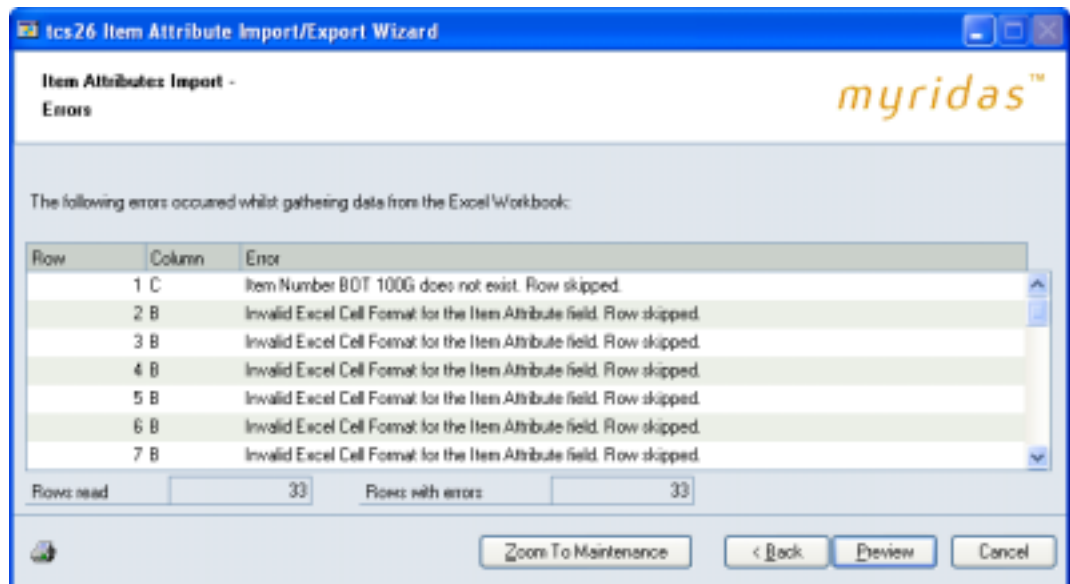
tcs26 Item Attribute Import/Export Wizard

Item Attributes Import - Errors

myridas™

The following errors occured whilst gathering data from the Excel Workbook:

| Row | Column | Error |
|---|---|---|
| 1 | C | Item Number BOT 100G does not exist. Row skipped. |
| 2 | B | Invalid Excel Cell Format for the Item Attribute field. Row skipped. |
| 3 | B | Invalid Excel Cell Format for the Item Attribute field. Row skipped. |
| 4 | B | Invalid Excel Cell Format for the Item Attribute field. Row skipped. |
| 5 | B | Invalid Excel Cell Format for the Item Attribute field. Row skipped. |
| 6 | B | Invalid Excel Cell Format for the Item Attribute field. Row skipped. |
| 7 | B | Invalid Excel Cell Format for the Item Attribute field. Row skipped. |

Rows read 33

Rows with errors 33

Zoom To Maintenance

< Back

Preview

Cancel